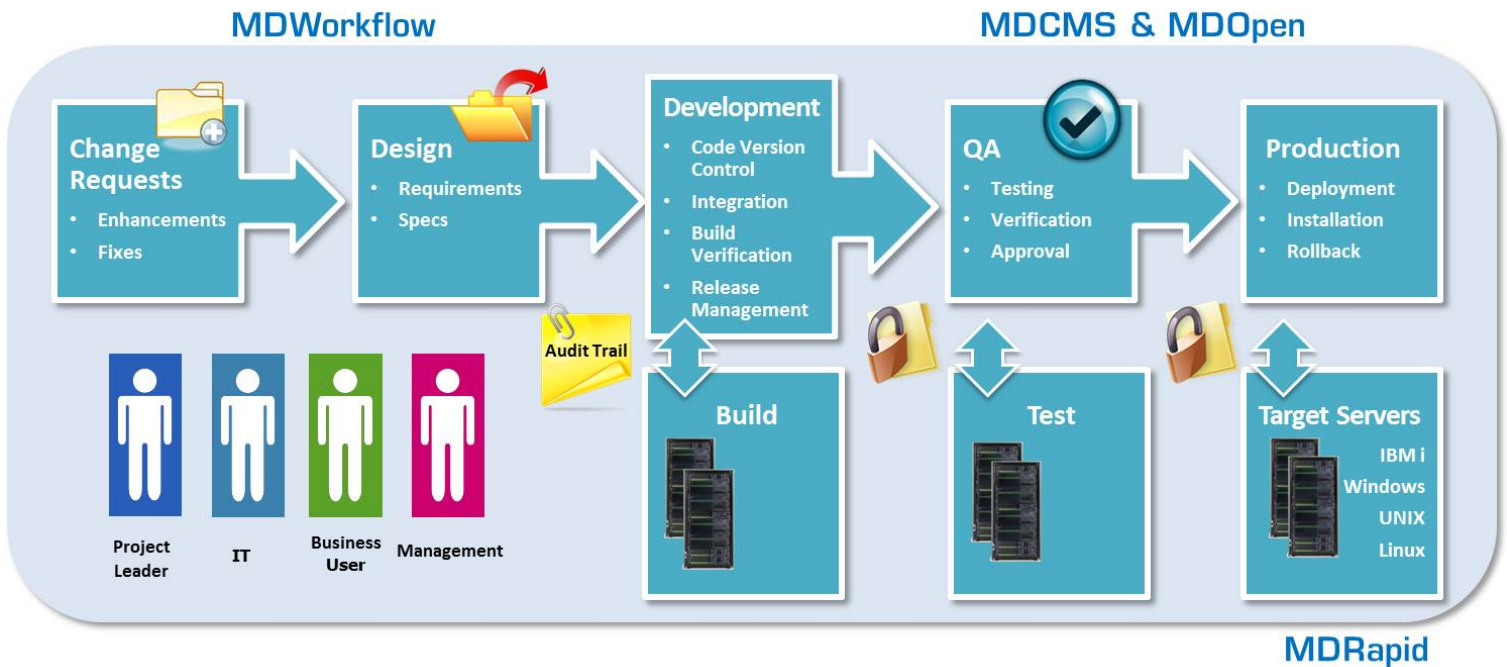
MDWorkflow

MDCMS & MDOpen

Change Requests
- Enhancements
- Fixes

Design
- Requirements
- Specs

Development
- Code Version Control
- Integration
- Build Verification
- Release Management

QA
- Testing
- Verification
- Approval

Production
- Deployment
- Installation
- Rollback

Audit Trail

Build

Test

Target Servers
IBM i
Windows
UNIX
Linux

Project Leader

IT

Business User

Management

MDRapid